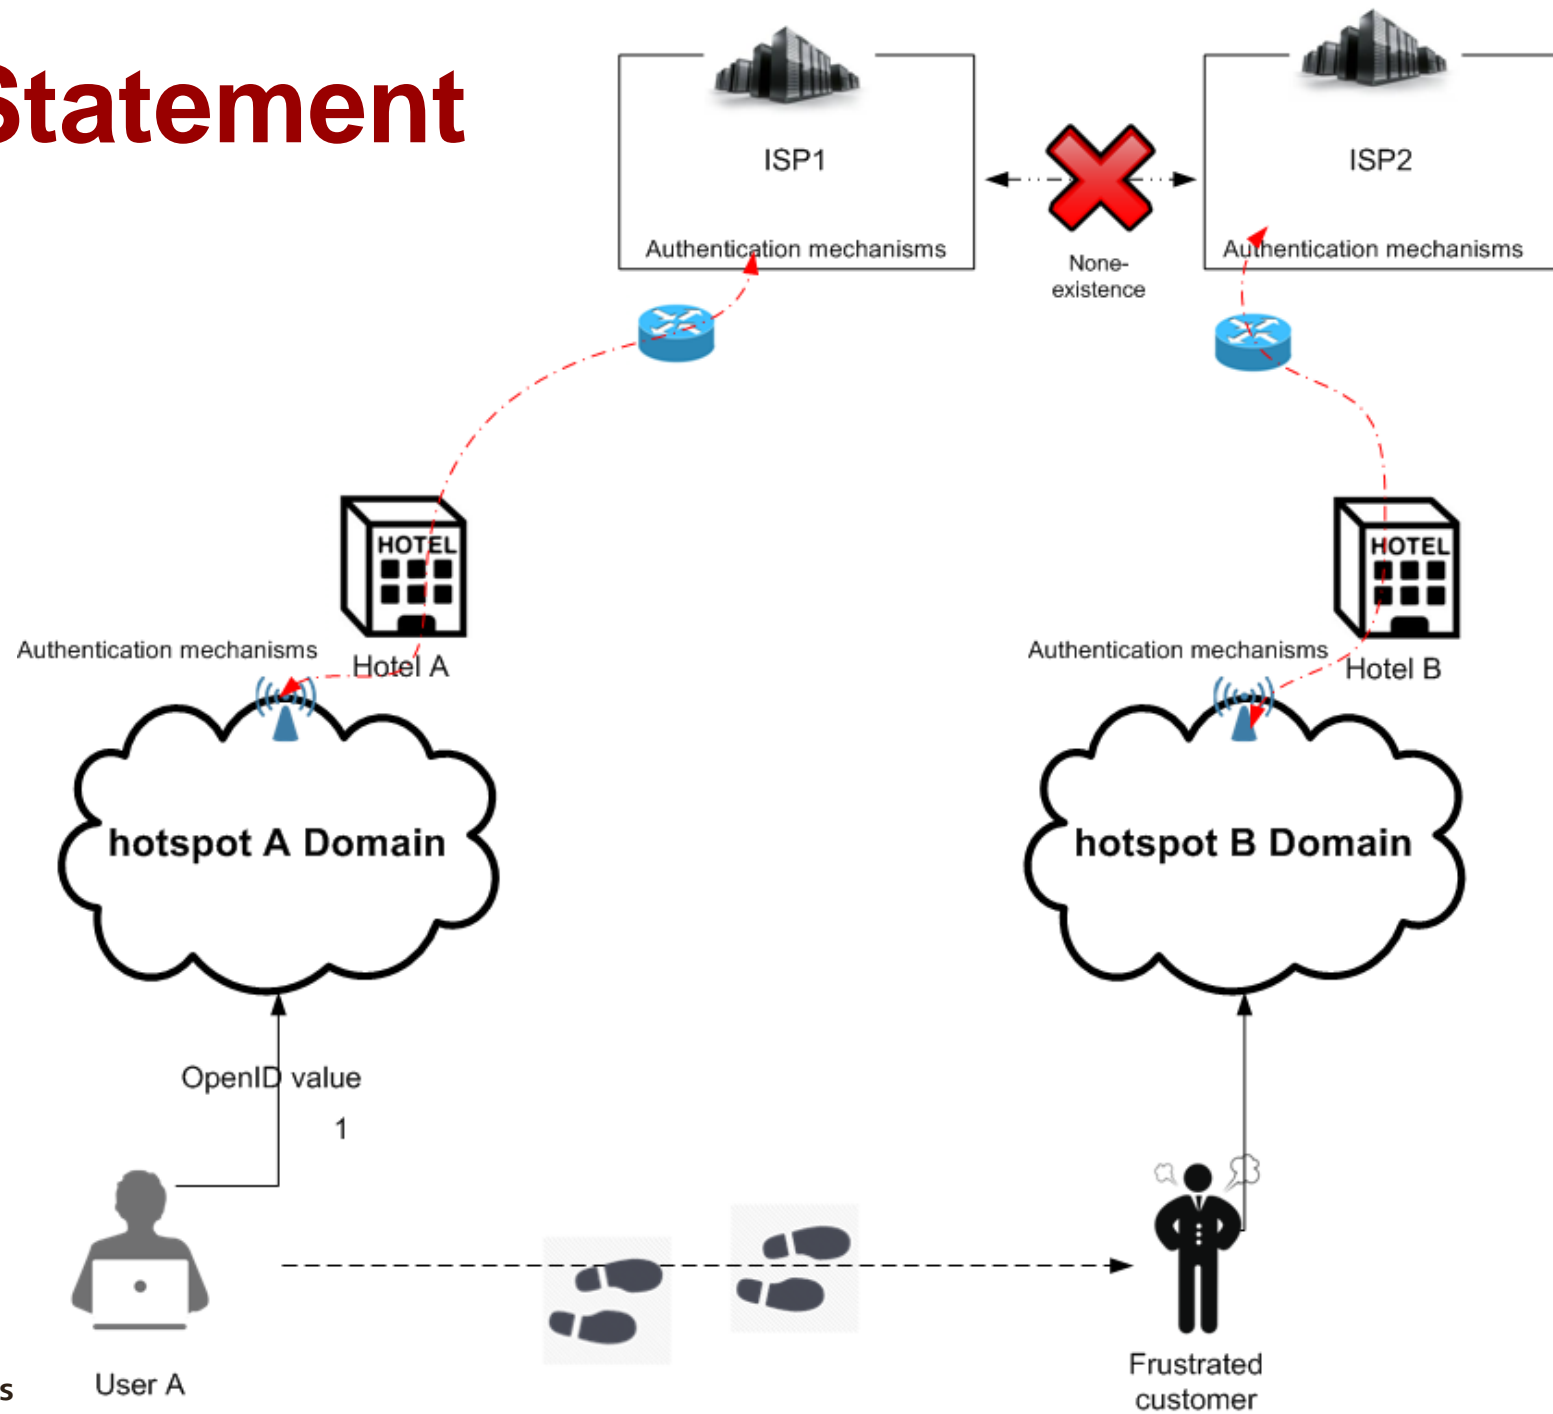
Statement

ISP1

Authentication mechanisms

None-existence

ISP2

Authentication mechanisms

HOTEL

Authentication mechanisms

Hotel A

HOTEL

Authentication mechanisms

Hotel B

hotspot A Domain

hotspot B Domain

OpenID value

1

s

User A

Frustrated customer